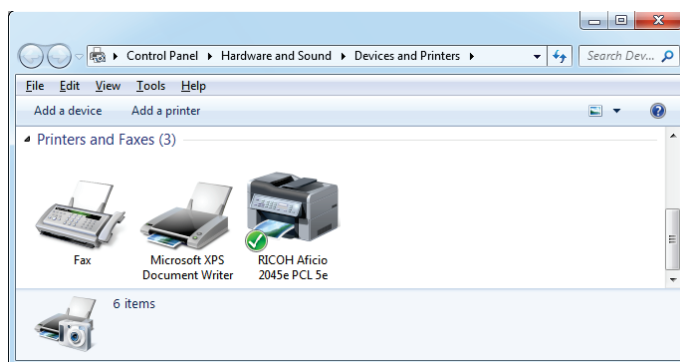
▸ Control Panel ▸ Hardware and Sound ▸ Devices and Printers ▸

Search Dev...

File Edit View Tools Help

Add a device Add a printer

Printers and Faxes (3)

Fax

Microsoft XPS Document Writer

RICOH Aficio 2045e PCL 5e

6 items